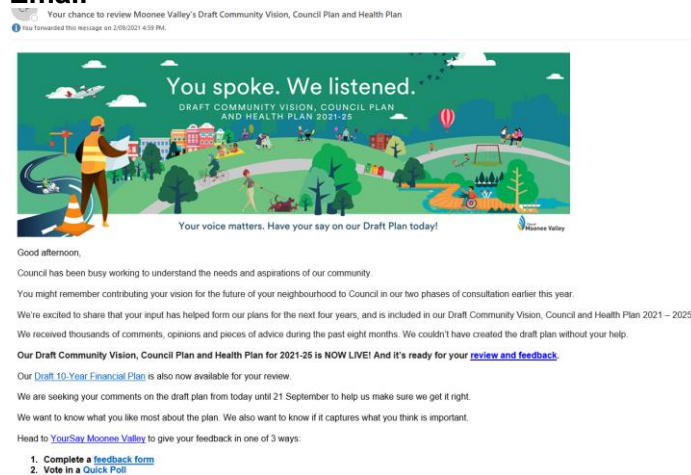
Email

Your chance to review Moonee Valley's Draft Community Vision, Council Plan and Health Plan

You forwarded this message on 2/08/2021 4:59 PM.

You spoke. We listened.

DRAFT COMMUNITY VISION, COUNCIL PLAN AND HEALTH PLAN 2021-25

Your voice matters. Have your say on our Draft Plan today!

Moonee Valley

Good afternoon,

Council has been busy working to understand the needs and aspirations of our community.

You might remember contributing your vision for the future of your neighbourhood to Council in our two phases of consultation earlier this year.

We're excited to share that your input has helped form our plans for the next four years, and is included in our Draft Community Vision, Council and Health Plan 2021 – 2025

We received thousands of comments, opinions and pieces of advice during the past eight months. We couldn't have created the draft plan without your help.

Our Draft Community Vision, Council Plan and Health Plan for 2021-25 is NOW LIVE! And it's ready for your review and feedback.

Our Draft 10-Year Financial Plan is also now available for your review.

We are seeking your comments on the draft plan from today until 21 September to help us make sure we get it right.

We want to know what you like most about the plan. We also want to know if it captures what you think is important.

Head to YourSay Moonee Valley to give your feedback in one of 3 ways:

1. Complete a feedback form
2. Vote in a Quick Poll